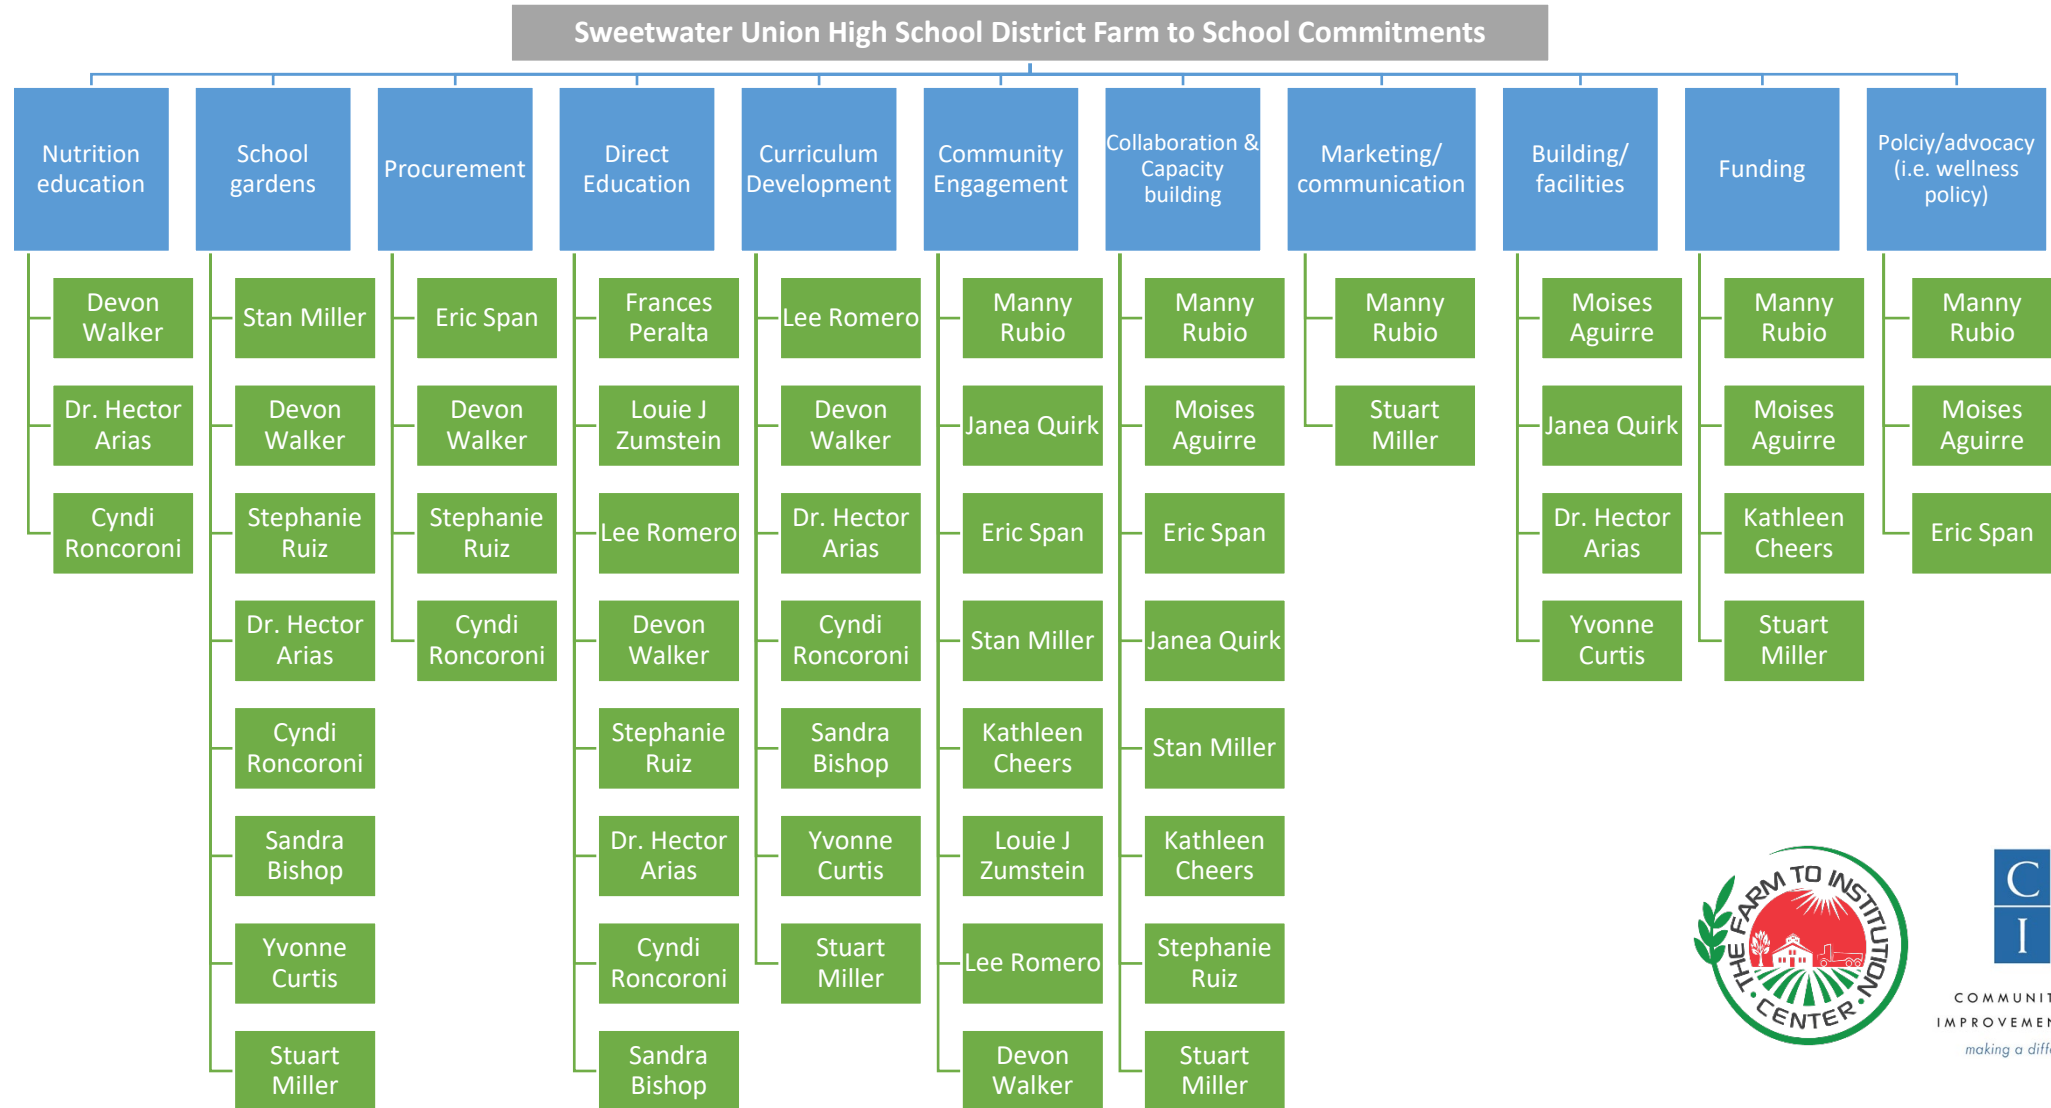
Sweetwater Union High School District Farm to School Commitments

Nutrition education
Devon Walker
Dr. Hector Arias
Cyndi Roncoroni

School gardens
Stan Miller
Devon Walker
Stephanie Ruiz
Dr. Hector Arias
Cyndi Roncoroni
Sandra Bishop
Yvonne Curtis
Stuart Miller

Procurement
Eric Span
Devon Walker
Stephanie Ruiz
Cyndi Roncoroni

Direct Education
Frances Peralta
Louie J Zumstein
Lee Romero
Devon Walker
Stephanie Ruiz
Dr. Hector Arias
Cyndi Roncoroni
Sandra Bishop

Curriculum Development
Lee Romero
Devon Walker
Dr. Hector Arias
Cyndi Roncoroni
Sandra Bishop
Yvonne Curtis
Stuart Miller

Community Engagement
Manny Rubio
Janea Quirk
Eric Span
Stan Miller
Kathleen Cheers
Louie J Zumstein
Lee Romero
Devon Walker

Collaboration & Capacity building
Manny Rubio
Moises Aguirre
Eric Span
Janea Quirk
Stan Miller
Kathleen Cheers
Stephanie Ruiz
Stuart Miller

Marketing/ communication
Manny Rubio
Stuart Miller

Building/ facilities
Moises Aguirre
Janea Quirk
Dr. Hector Arias
Yvonne Curtis

Funding
Manny Rubio
Moises Aguirre
Kathleen Cheers
Stuart Miller

Polciy/advocacy (i.e. wellness policy)
Manny Rubio
Moises Aguirre
Eric Span

THE FARM TO INSTITUTION CENTER

C I
COMMUNIT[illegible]
IMPROVEME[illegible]
making a diff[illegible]